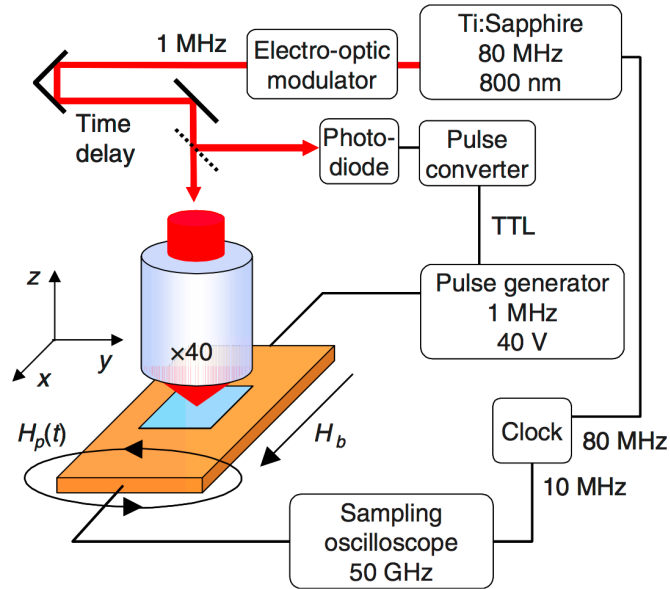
1 MHz

Electro-optic modulator

Ti:Sapphire
80 MHz
800 nm

Time delay

Photo-diode

Pulse converter

TTL

Pulse generator
1 MHz
40 V

$z$

$y$

$x$

×40

$H_p(t)$

$H_b$

Clock

80 MHz

10 MHz

Sampling oscilloscope
50 GHz